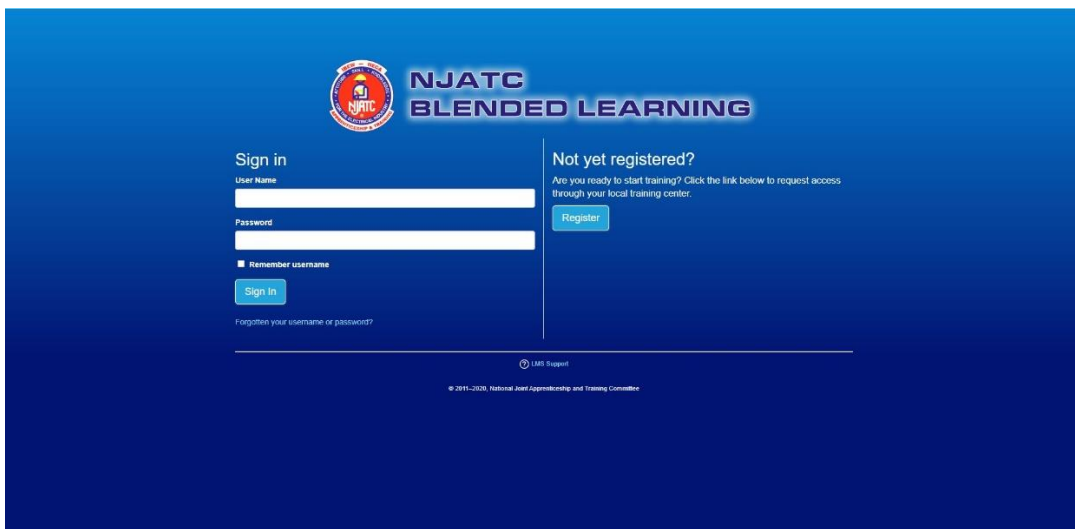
NJATC
BLENDED LEARNING

NJATC

Sign in
User Name

Password

Remember username

Sign In

Forgotten your username or password?

Not yet registered?
Are you ready to start training? Click the link below to request access through your local training center.

Register

LMS Support

© 2011–2020, National Joint Apprenticeship and Training Committee